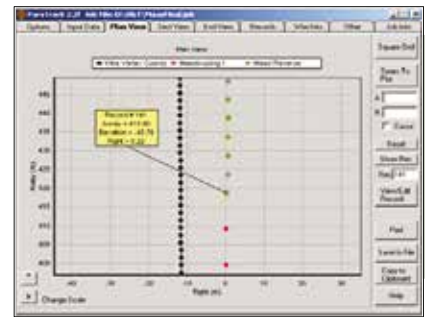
Options | Input Data | Plan View | Side View | End View | Records | Witches | Other | Job Info

Plan View

Square Grid

Zoom To Plot

Reset

Show Rec

View/Edit Record

Plot

Save to File

Copy to Clipboard

Help

Record # 1
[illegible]
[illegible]
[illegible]

Change Scale